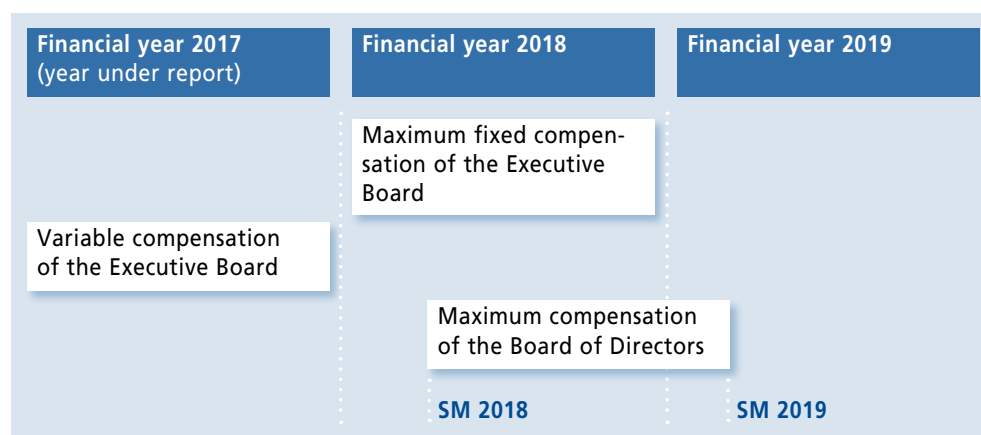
Financial year 2017 (year under report)

Financial year 2018

Financial year 2019

Maximum fixed compensation of the Executive Board

Variable compensation of the Executive Board

Maximum compensation of the Board of Directors

SM 2018

SM 2019